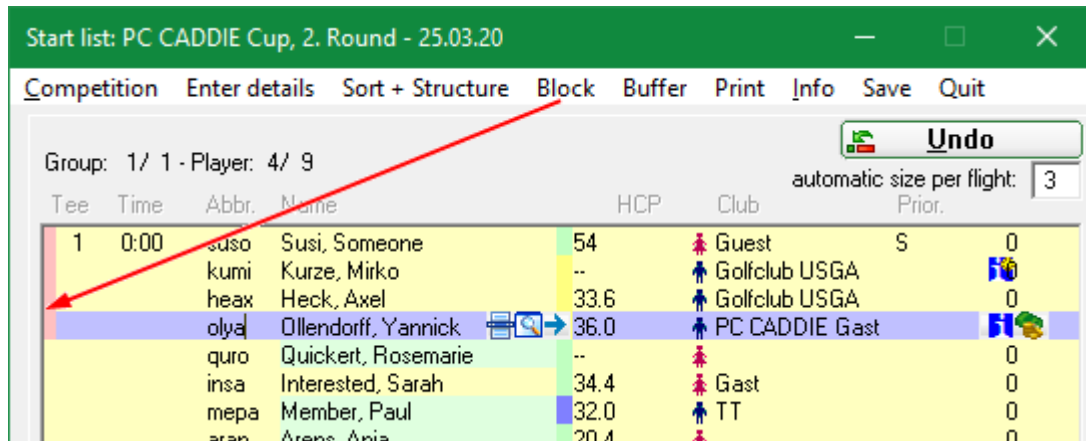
Start list: PC CADDIE Cup, 2. Round - 25.03.20

Competition Enter details Sort + Structure Block Buffer Print Info Save Quit

Undo

Group: 1/ 1 - Player: 4/ 9

automatic size per flight: 3

| Tee | Time | Abbr. | Name | HCP | Club | Prior. | |
|---|---|---|---|---|---|---|---|
| 1 | 0:00 | suso | Susi, Someone | 54 | Guest | S | 0 |
| | | kumi | Kurze, Mirko | -- | Golfclub USGA | | |
| | | heax | Heck, Axel | 33.6 | Golfclub USGA | | 0 |
| | | olya | Ollendorff, Yannick | 36.0 | PC CADDIE Gast | | |
| | | quro | Quickert, Rosemarie | -- | | | 0 |
| | | insa | Interested, Sarah | 34.4 | Gast | | 0 |
| | | mepa | Member, Paul | 32.0 | TT | | 0 |
| | | aran | Arens, Anja | 20.4 | | | 0 |